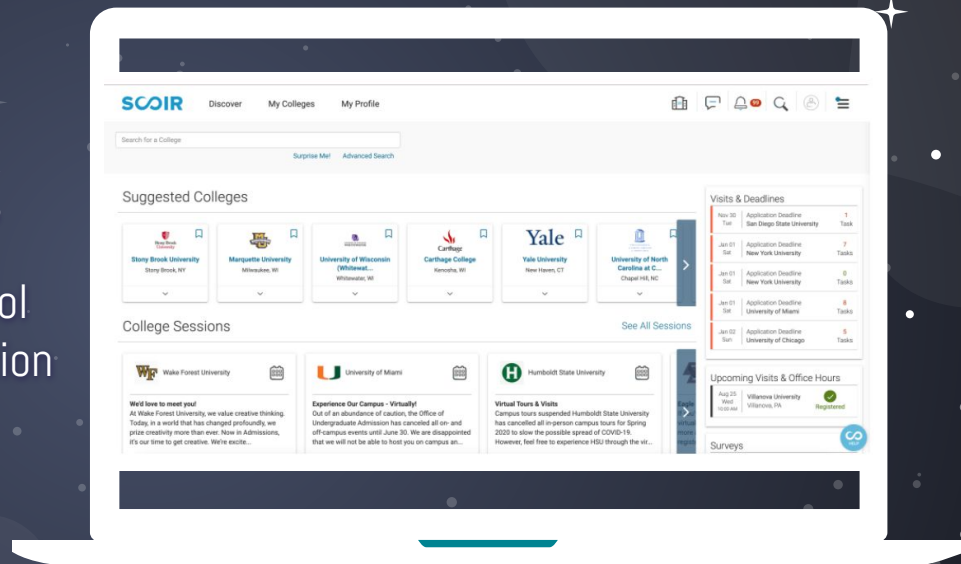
ol
ion

SCOIR Discover My Colleges My Profile

Search for a College

Surprise Me! Advanced Search

Suggested Colleges

Stony Brook University
Stony Brook University
Stony Brook, NY

Marquette University
Milwaukee, WI

University of Wisconsin (Whitewat...
Whitewater, WI

Carthage
Carthage College
Kenosha, WI

Yale
Yale University
New Haven, CT

University of North Carolina at C...
Chapel Hill, NC

College Sessions

See All Sessions

Wake Forest University

We'd love to meet you!
At Wake Forest University, we value creative thinking. Today, in a world that has changed profoundly, we prize creativity more than ever. Now in Admissions, it's our time to get creative. We're excite...

University of Miami

Experience Our Campus - Virtually!
Out of an abundance of caution, the Office of Undergraduate Admission has canceled all on- and off-campus events until June 30. We are disappointed that we will not be able to host you on campus an...

Humboldt State University

Virtual Tours & Visits
Campus tours suspended Humboldt State University has cancelled all in-person campus tours for Spring 2020 to slow the possible spread of COVID-19. However, feel free to experience HSU through the vir...

Visits & Deadlines

| | | |
|---|---|---|
| Nov 30 Tue | Application Deadline San Diego State University | 1 Task |
| Jan 01 Sat | Application Deadline New York University | 7 Tasks |
| Jan 01 Sat | Application Deadline New York University | 0 Tasks |
| Jan 01 Sat | Application Deadline University of Miami | 8 Tasks |
| Jan 02 Sun | Application Deadline University of Chicago | 5 Tasks |

Upcoming Visits & Office Hours

Aug 25 Wed 10:00 AM Villanova University Villanova, PA Registered

Surveys

HELP